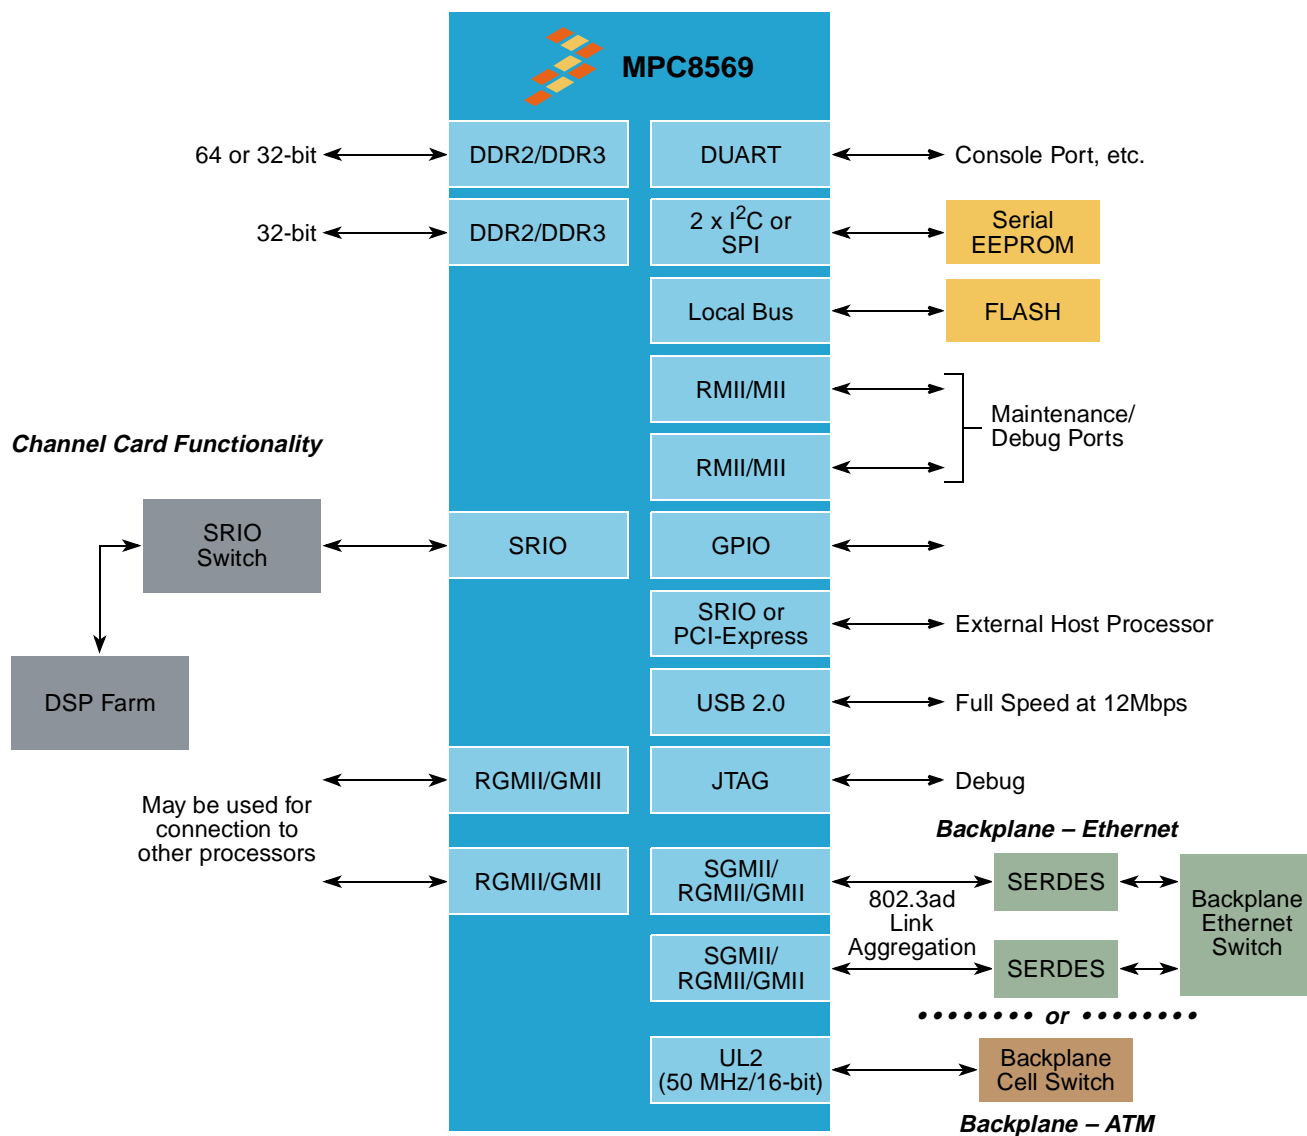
MPC8569

64 or 32-bit

DDR2/DDR3

DUART

Console Port, etc.

32-bit

DDR2/DDR3

2 x $I^2C$ or SPI

Serial EEPROM

Local Bus

FLASH

RMII/MII

Maintenance/ Debug Ports

Channel Card Functionality

RMII/MII

SRIO Switch

SRIO

GPIO

SRIO or PCI-Express

External Host Processor

DSP Farm

USB 2.0

Full Speed at 12Mbps

RGMII/GMII

JTAG

Debug

May be used for connection to other processors

Backplane – Ethernet

RGMII/GMII

SGMII/ RGMII/GMII

802.3ad Link Aggregation

SERDES

Backplane Ethernet Switch

SGMII/ RGMII/GMII

SERDES

or

UL2 (50 MHz/16-bit)

Backplane Cell Switch

Backplane – ATM